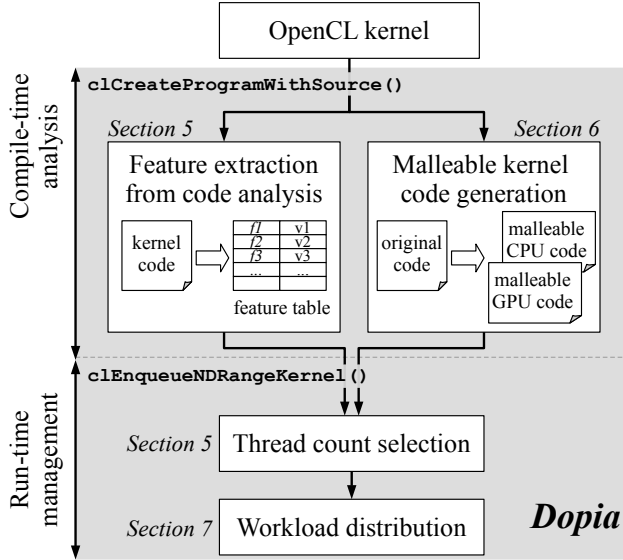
OpenCL kernel

Compile-time analysis

clCreateProgramWithSource()

Section 5

Section 6

Feature extraction from code analysis

kernel code

| f1 | v1 |
|---|---|
| f2 | v2 |
| f3 | v3 |
| ... | ... |

feature table

Malleable kernel code generation

original code

malleable CPU code

malleable GPU code

Run-time management

clEnqueueNDRangeKernel()

Section 5

Thread count selection

Section 7

Workload distribution

Dopia